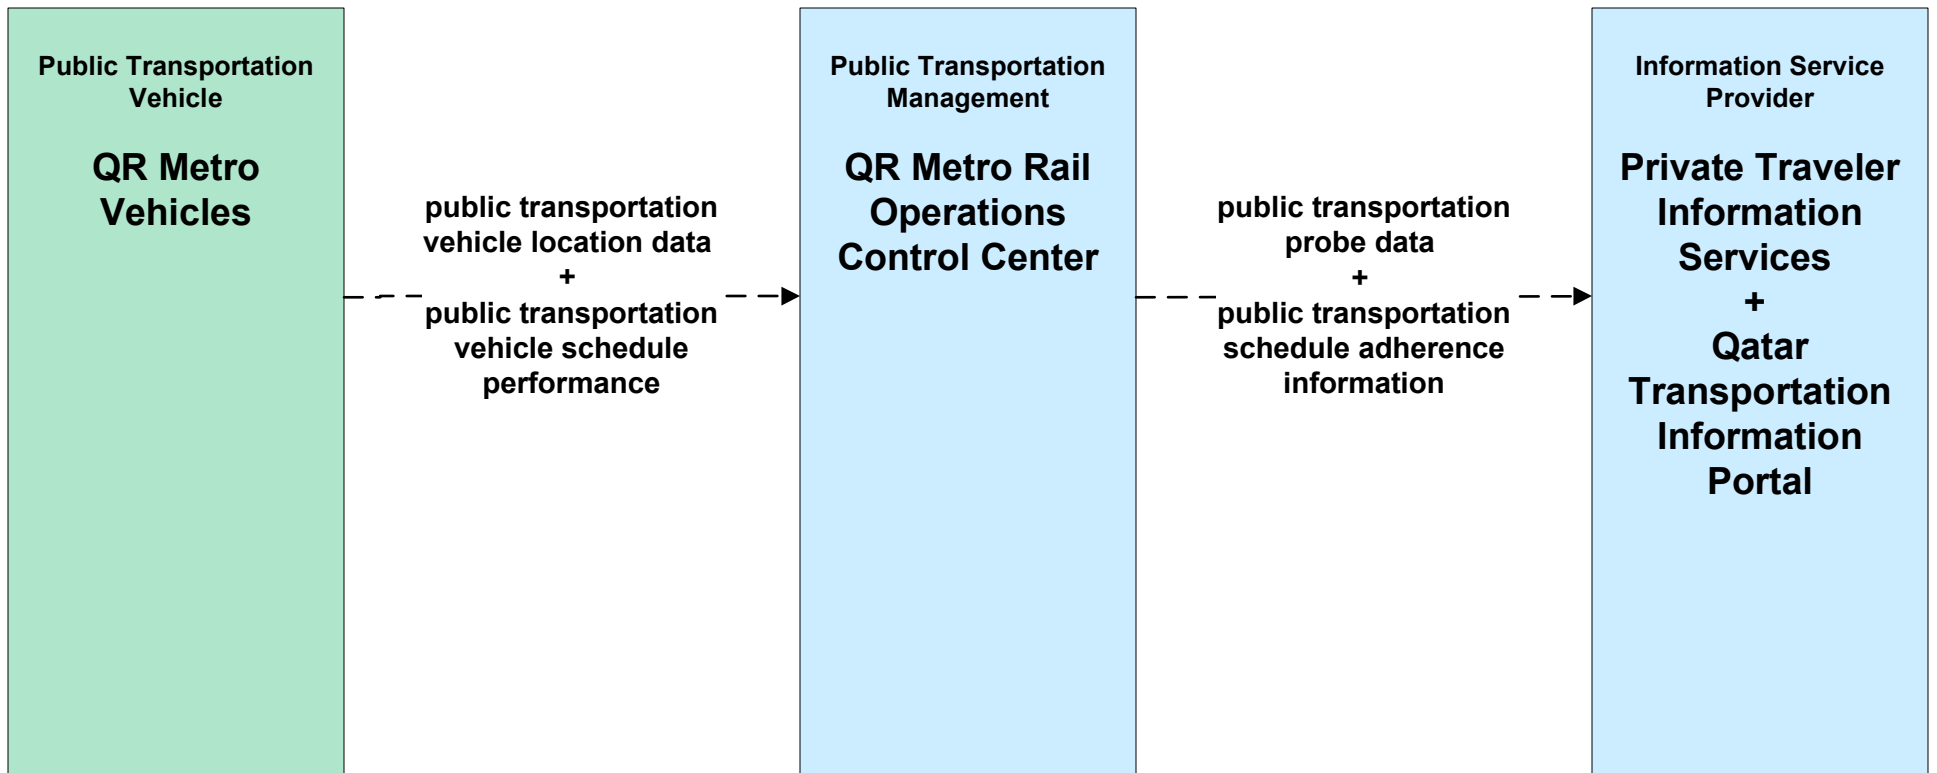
Public Transportation Vehicle

QR Metro Vehicles

public transportation vehicle location data
+
public transportation vehicle schedule performance

Public Transportation Management

QR Metro Rail Operations Control Center

public transportation probe data
+
public transportation schedule adherence information

Information Service Provider

Private Traveler Information Services
+
Qatar Transportation Information Portal